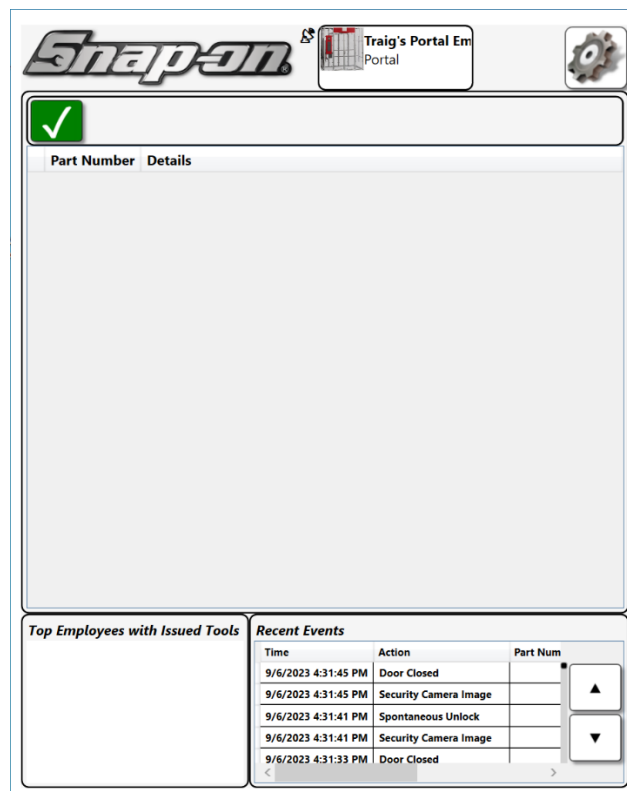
Snap-on®

Traig's Portal Em
Portal

| Part Number | Details |
|---|---|

Top Employees with Issued Tools

Recent Events

| Time | Action | Part Num |
|---|---|---|
| 9/6/2023 4:31:45 PM | Door Closed | |
| 9/6/2023 4:31:45 PM | Security Camera Image | |
| 9/6/2023 4:31:41 PM | Spontaneous Unlock | |
| 9/6/2023 4:31:41 PM | Security Camera Image | |
| 9/6/2023 4:31:33 PM | Door Closed | |

▲
▼